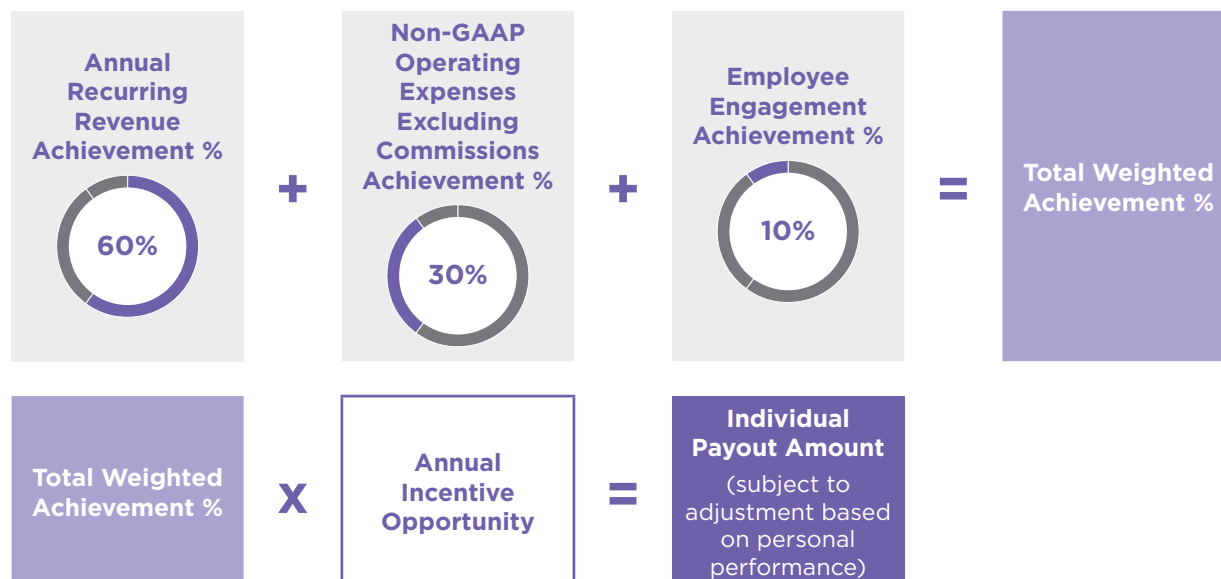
Annual Recurring Revenue Achievement %

60%

+

Non-GAAP Operating Expenses Excluding Commissions Achievement %

30%

+

Employee Engagement Achievement %

10%

=

Total Weighted Achievement %

Total Weighted Achievement %

X

Annual Incentive Opportunity

=

Individual Payout Amount

(subject to adjustment based on personal performance)